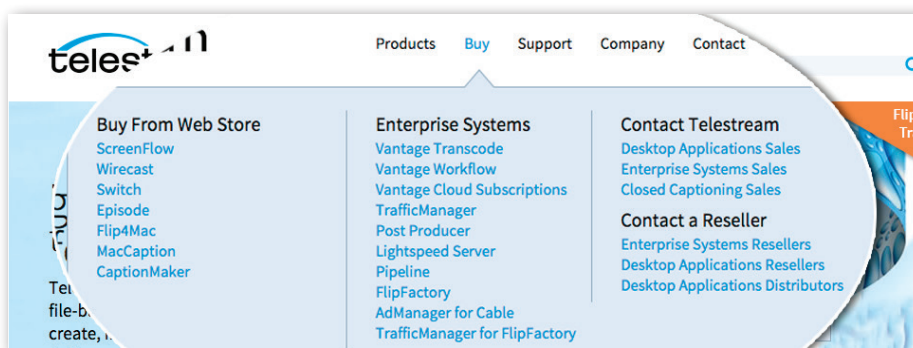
teles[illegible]

Products Buy Support Company Contact

Buy From Web Store
ScreenFlow
Wirecast
Switch
Episode
Flip4Mac
MacCaption
CaptionMaker

Enterprise Systems
Vantage Transcode
Vantage Workflow
Vantage Cloud Subscriptions
TrafficManager
Post Producer
Lightspeed Server
Pipeline
FlipFactory
AdManager for Cable
TrafficManager for FlipFactory

Contact Telestream
Desktop Applications Sales
Enterprise Systems Sales
Closed Captioning Sales

Contact a Reseller
Enterprise Systems Resellers
Desktop Applications Resellers
Desktop Applications Distributors

Flip
Tr

Te
file-b
create, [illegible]